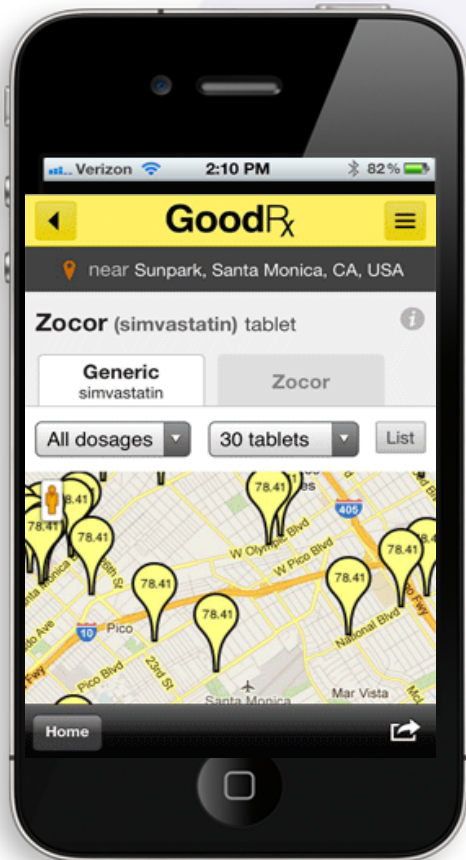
Verizon 2:10 PM 82%

GoodRx

near Sunpark, Santa Monica, CA, USA

Zocor (simvastatin) tablet

Generic
simvastatin

Zocor

All dosages

30 tablets

List

78.41
78.41
78.41
78.41
78.41
78.41
78.41
78.41

W Olympic Blvd
W Pico Blvd
Pico
Pico Blvd
23rd St
National Blvd
Mar Vista
Santa Monica
405
10

Home